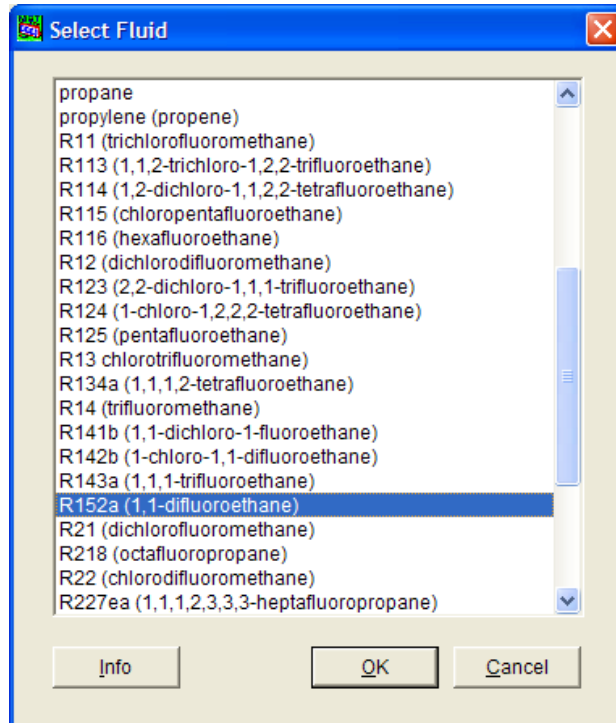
Select Fluid

propane
propylene (propene)
R11 (trichlorofluoromethane)
R113 (1,1,2-trichloro-1,2,2-trifluoroethane)
R114 (1,2-dichloro-1,1,2,2-tetrafluoroethane)
R115 (chloropentafluoroethane)
R116 (hexafluoroethane)
R12 (dichlorodifluoromethane)
R123 (2,2-dichloro-1,1,1-trifluoroethane)
R124 (1-chloro-1,2,2,2-tetrafluoroethane)
R125 (pentafluoroethane)
R13 chlorotrifluoromethane)
R134a (1,1,1,2-tetrafluoroethane)
R14 (trifluoromethane)
R141b (1,1-dichloro-1-fluoroethane)
R142b (1-chloro-1,1-difluoroethane)
R143a (1,1,1-trifluoroethane)
R152a (1,1-difluoroethane)
R21 (dichlorofluoromethane)
R218 (octafluoropropane)
R22 (chlorodifluoromethane)
R227ea (1,1,1,2,3,3,3-heptafluoropropane)

Info
OK
Cancel